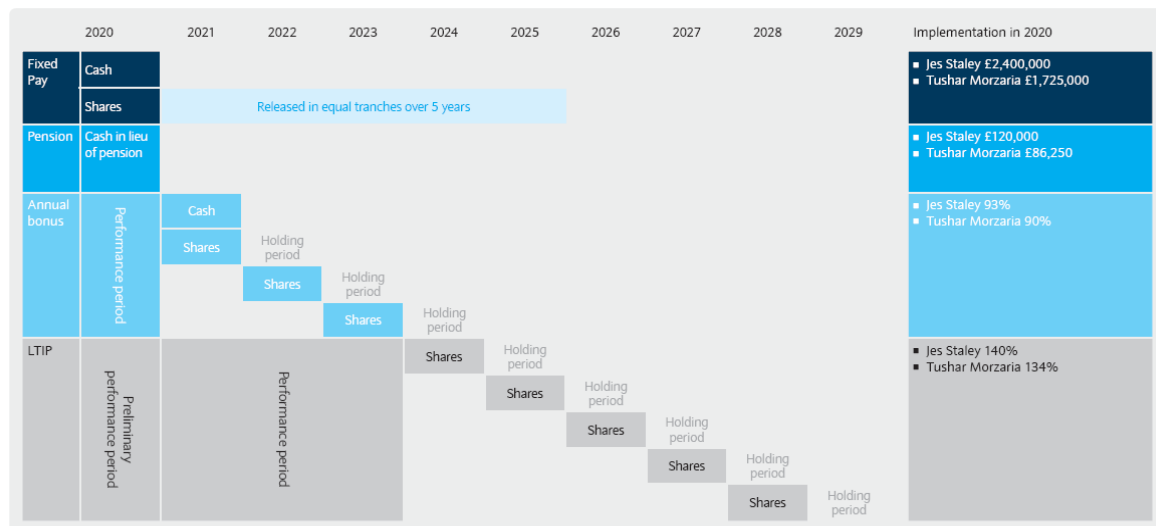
| | 2020 | 2021 | 2022 | 2023 | 2024 | 2025 | 2026 | 2027 | 2028 | 2029 | Implementation in 2020 |
|---|---|---|---|---|---|---|---|---|---|---|---|
| Fixed Pay | Cash | | | | | | | | | | ▪ Jes Staley £2,400,000 ▪ Tushar Morzaria £1,725,000 |
| | Shares | Released in equal tranches over 5 years | | | | | | | | | |
| Pension | Cash in lieu of pension | | | | | | | | | | ▪ Jes Staley £120,000 ▪ Tushar Morzaria £86,250 |
| Annual bonus | Performance period | Cash | | | | | | | | | ▪ Jes Staley 93% ▪ Tushar Morzaria 90% |
| | | Shares | Holding period | | | | | | | | |
| | | | Shares | Holding period | | | | | | | |
| | | | | Shares | Holding period | | | | | | |
| LTIP | Preliminary performance period | Performance period | | | Shares | Holding period | | | | | ▪ Jes Staley 140% ▪ Tushar Morzaria 134% |
| | | | | | | Shares | Holding period | | | | |
| | | | | | | | Shares | Holding period | | | |
| | | | | | | | | Shares | Holding period | | |
| | | | | | | | | | Shares | Holding period | |